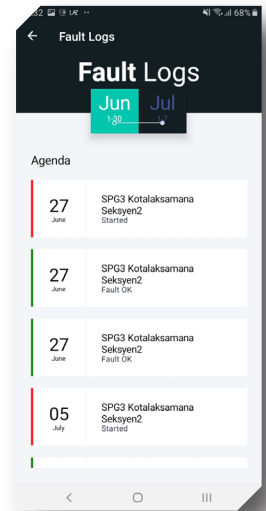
32 68%

Fault Logs

Fault Logs

Jun

Jul

1-30

Agenda

27
June

SPG3 Kotalaksamana Seksyen2
Started

27
June

SPG3 Kotalaksamana Seksyen2
Fault OK

27
June

SPG3 Kotalaksamana Seksyen2
Fault OK

05
July

SPG3 Kotalaksamana Seksyen2
Started